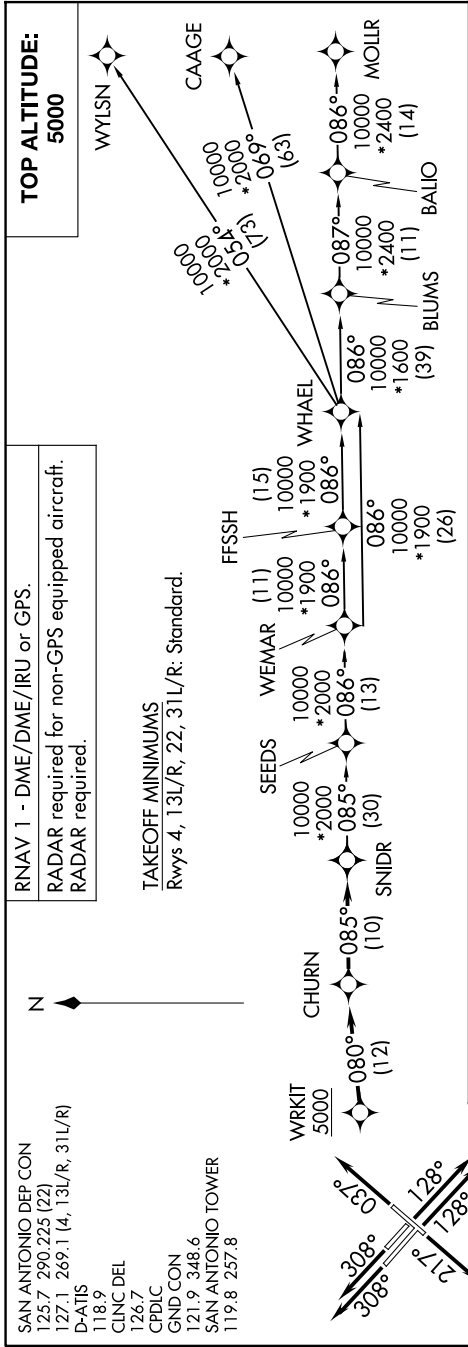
SAN ANTONIO DEP CON
125.7 290.225 (22)
127.1 269.1 (4, 13L/R, 31L/R)
D-ATIS
118.9
CLNC DEL
126.7
CPDLC
GND CON
121.9 348.6
SAN ANTONIO TOWER
119.8 257.8

RNAV 1 - DME/DME/IRU or GPS.

RADAR required for non-GPS equipped aircraft.
RADAR required.

TAKEOFF MINIMUMS
Rwys 4, 13L/R, 22, 31L/R: Standard.

TOP ALTITUDE:
5000

N

WRKIT
5000

080°
(12)

CHURN

085°
(10)

SNIDR

10000
*2000
085°
(30)

SEEDS

10000
*2000
086°
(13)

WEMAR

(11)
10000
*1900
086°

FFSSH

(15)
10000
*1900
086°

086°
10000
*1900
(26)

WHAEL

086°
10000
*1600
(39)

BLUMS

087°
10000
*2400
(11)

BALIO

086°
10000
*2400
(14)

MOLLR

10000
*2000
054°
(73)

WYLSN

10000
*2000
069°
(63)

CAAGE

308°
308°
037°
128°
128°
217°